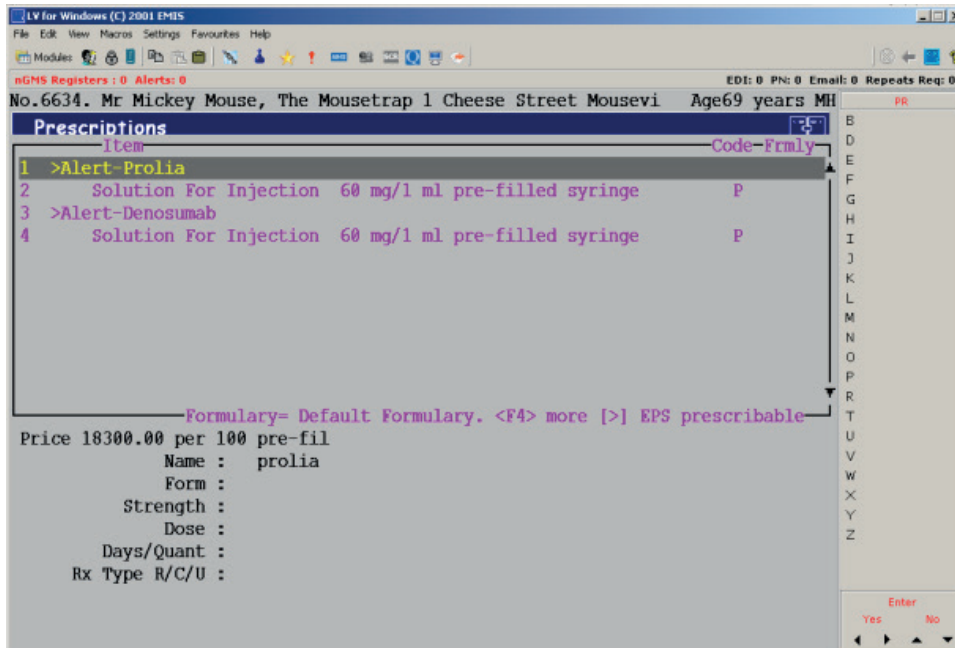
LV for Windows (C) 2001 EMIS

File Edit View Macros Settings Favourites Help

Modules

nGMS Registers : 0 Alerts: 0

EDI: 0 PN: 0 Email: 0 Repeats Req: 0

No.6634. Mr Mickey Mouse, The Mousetrap 1 Cheese Street Mousevi Age69 years MH

PR

Prescriptions

Item

Code Frmly

1 >Alert-Prolia
2 Solution For Injection 60 mg/1 ml pre-filled syringe P
3 >Alert-Denosumab
4 Solution For Injection 60 mg/1 ml pre-filled syringe P

Formulary= Default Formulary. <F4> more [>] EPS prescribable

Price 18300.00 per 100 pre-fil

Name : prolia
Form :
Strength :
Dose :
Days/Quant :
Rx Type R/C/U :

B
D
E
F
G
H
I
J
K
L
M
N
O
P
R
T
U
V
W
X
Y
Z

Enter
Yes No